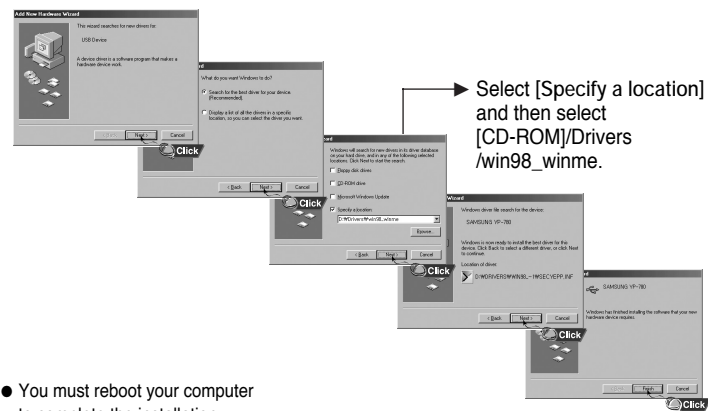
Add New Hardware Wizard

This wizard searches for new drivers for:

USB Device

A device driver is a software program that makes a hardware device work.

< Back Next > Cancel

Click

What do you want Windows to do?

Search for the best driver for your device. (Recommended).

Display a list of all the drivers in a specific location, so you can select the driver you want.

< Back Next > Cancel

Click

Windows will search for new drivers in its driver database on your hard drive, and in any of the following selected locations. Click Next to start the search.

Floppy disk drives

CD-ROM drive

Microsoft Windows Update

Specify a location:

D:\Drivers\win98_winme

Browse...

< Back Next > Cancel

Click

Select [Specify a location] and then select [CD-ROM]/Drivers /win98_winme.

Windows driver file search for the device:

SAMSUNG YP-780

Windows is now ready to install the best driver for this device. Click Back to select a different driver, or click Next to continue.

Location of driver:

D:\DRIVERS\WIN98_~1\SECYEPP.INF

< Back Next > Cancel

Click

SAMSUNG YP-780

Windows has finished installing the software that your new hardware device requires.

< Back Finish Cancel

Click

● You must reboot your computer to complete the installation.